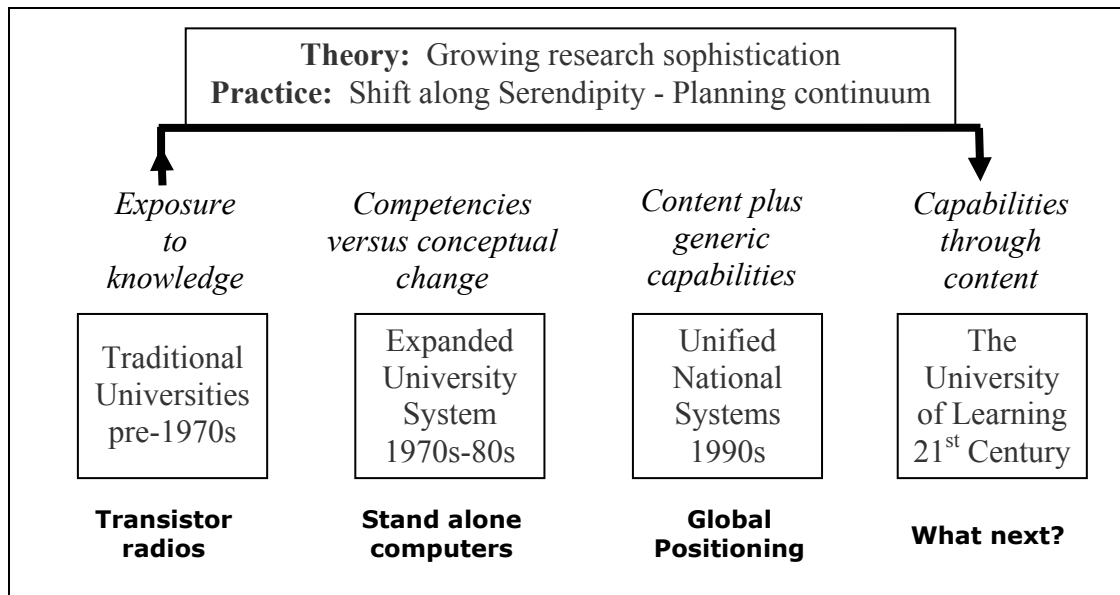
**Theory:** Growing research sophistication
**Practice:** Shift along Serendipity - Planning continuum

*Exposure to knowledge*

*Competencies versus conceptual change*

*Content plus generic capabilities*

*Capabilities through content*

Traditional Universities pre-1970s

Expanded University System 1970s-80s

Unified National Systems 1990s

The University of Learning $21^{st}$ Century

**Transistor radios**

**Stand alone computers**

**Global Positioning**

**What next?**